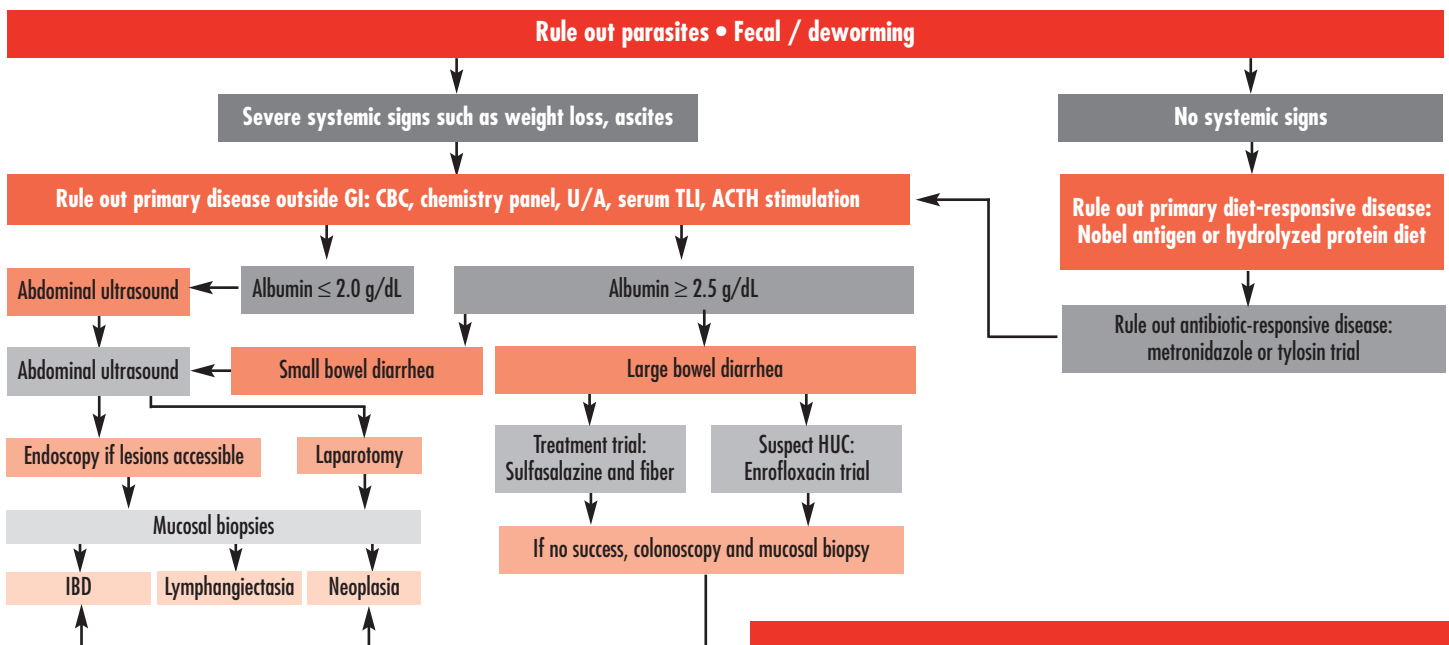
Rule out parasites • Fecal / deworming

Severe systemic signs such as weight loss, ascites

No systemic signs

Rule out primary disease outside GI: CBC, chemistry panel, U/A, serum TLI, ACTH stimulation

Rule out primary diet-responsive disease: Nobel antigen or hydrolyzed protein diet

Abdominal ultrasound

Albumin $\leq 2.0$ g/dL

Albumin $\geq 2.5$ g/dL

Rule out antibiotic-responsive disease: metronidazole or tylosin trial

Abdominal ultrasound

Small bowel diarrhea

Large bowel diarrhea

Endoscopy if lesions accessible

Laparotomy

Treatment trial: Sulfasalazine and fiber

Suspect HUC: Enrofloxacin trial

Mucosal biopsies

If no success, colonoscopy and mucosal biopsy

IBD

Lymphangiectasia

Neoplasia